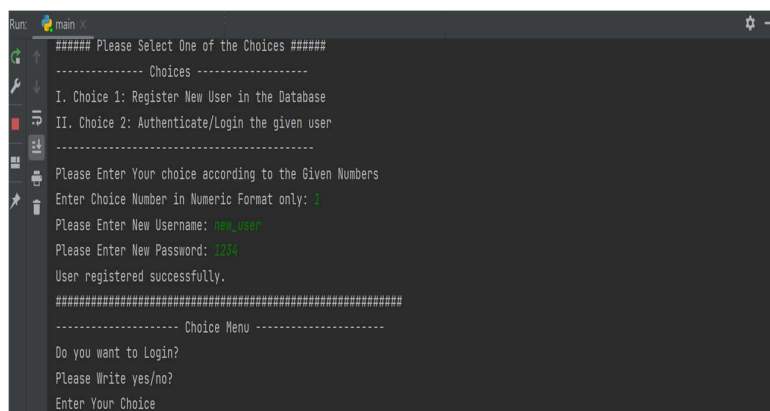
Run: main ×

###### Please Select One of the Choices ######
-------------- Choices ------------------
I. Choice 1: Register New User in the Database
II. Choice 2: Authenticate/Login the given user
--------------------------------------------
Please Enter Your choice according to the Given Numbers
Enter Choice Number in Numeric Format only: 1
Please Enter New Username: new_user
Please Enter New Password: 1234
User registered successfully.
##########################################################
-------------------- Choice Menu ---------------------
Do you want to Login?
Please Write yes/no?
Enter Your Choice